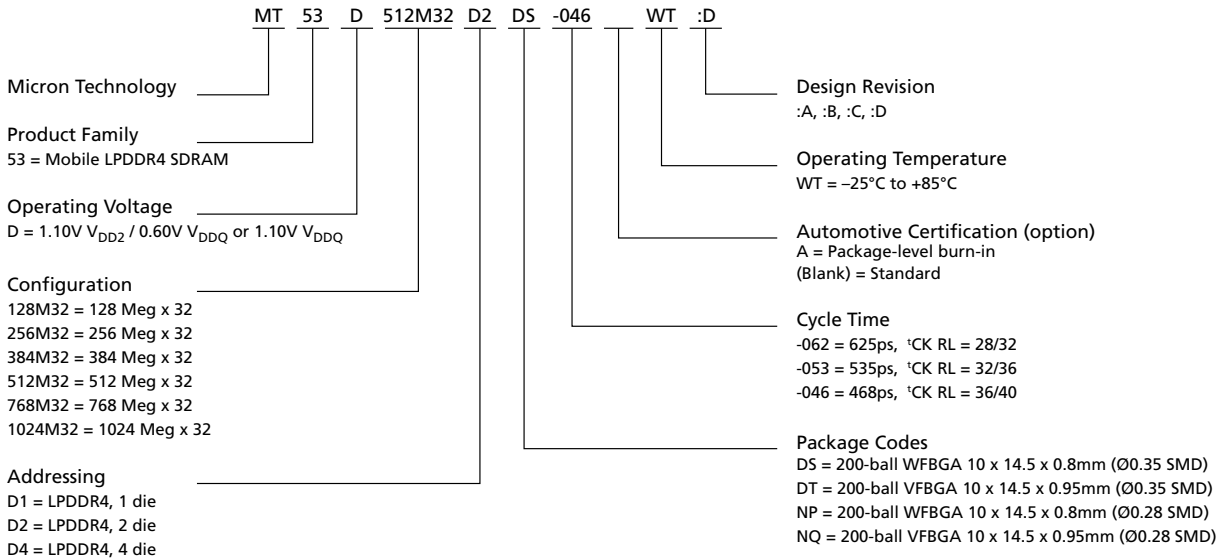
MT 53 D 512M32 D2 DS -046 WT :D

Micron Technology

Product Family
53 = Mobile LPDDR4 SDRAM

Operating Voltage
D = 1.10V $V_{DD2}$ / 0.60V $V_{DDQ}$ or 1.10V $V_{DDQ}$

Configuration
128M32 = 128 Meg x 32
256M32 = 256 Meg x 32
384M32 = 384 Meg x 32
512M32 = 512 Meg x 32
768M32 = 768 Meg x 32
1024M32 = 1024 Meg x 32

Addressing
D1 = LPDDR4, 1 die
D2 = LPDDR4, 2 die
D4 = LPDDR4, 4 die

Design Revision
:A, :B, :C, :D

Operating Temperature
WT = –25°C to +85°C

Automotive Certification (option)
A = Package-level burn-in
(Blank) = Standard

Cycle Time
-062 = 625ps, $^tCK$ RL = 28/32
-053 = 535ps, $^tCK$ RL = 32/36
-046 = 468ps, $^tCK$ RL = 36/40

Package Codes
DS = 200-ball WFBGA 10 x 14.5 x 0.8mm (Ø0.35 SMD)
DT = 200-ball VFBGA 10 x 14.5 x 0.95mm (Ø0.35 SMD)
NP = 200-ball WFBGA 10 x 14.5 x 0.8mm (Ø0.28 SMD)
NQ = 200-ball VFBGA 10 x 14.5 x 0.95mm (Ø0.28 SMD)